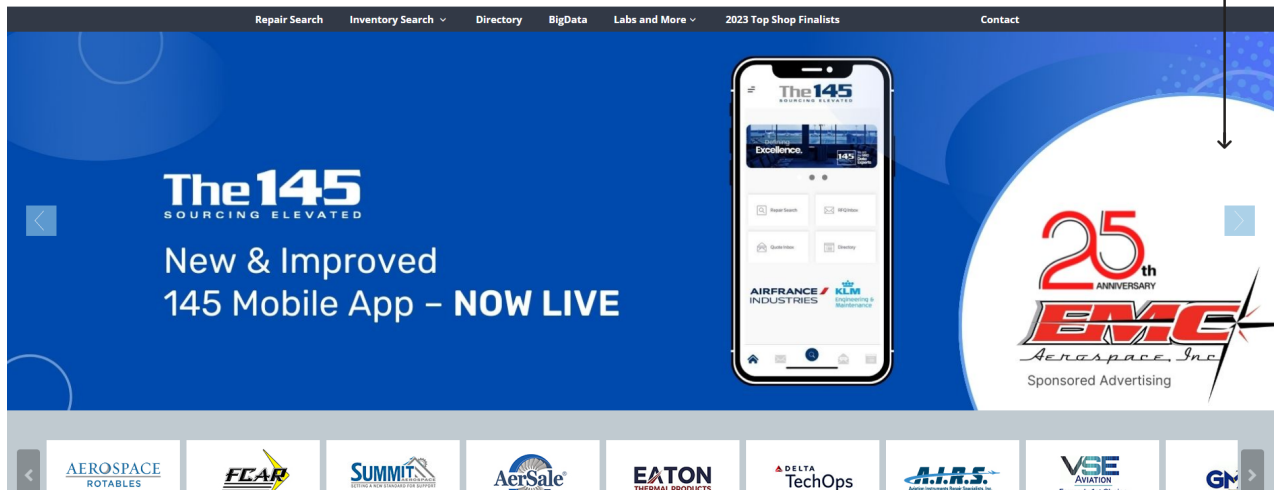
Repair Search Inventory Search Directory BigData Labs and More 2023 Top Shop Finalists Contact

The 145
SOURCING ELEVATED

New & Improved
145 Mobile App – NOW LIVE

The 145
SOURCING ELEVATED
Excellence.
145
Repair Search
RFQ Inbox
Quote Inbox
Directory
AIRFRANCE INDUSTRIES
KLM Engineering & Maintenance

25th ANNIVERSARY
EMC
Aerospace, Inc
Sponsored Advertising

AEROSPACE ROTABLES
FCAR
SUMMIT AEROSPACE
AerSale
EATON THERMAL PRODUCTS
DELTA TechOps
A.I.R.S.
VSE AVIATION
GM